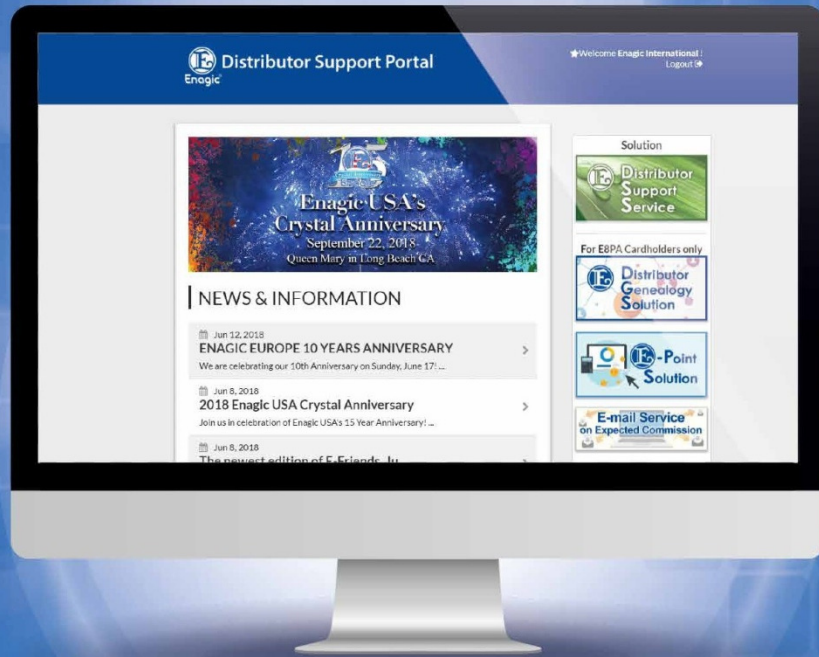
Enagic Distributor Support Portal

Welcome Enagic International ! Logout

Enagic USA's Crystal Anniversary
September 22, 2018
Queen Mary in Long Beach CA

NEWS & INFORMATION

Jun 12, 2018
ENAGIC EUROPE 10 YEARS ANNIVERSARY
We are celebrating our 10th Anniversary on Sunday, June 17! ...

Jun 8, 2018
2018 Enagic USA Crystal Anniversary
Join us in celebration of Enagic USA's 15 Year Anniversary! ...

Jun 8, 2018
The newest edition of E-Friends, Ju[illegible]

Solution

Distributor Support Service

For E8PA Cardholders only

Distributor Genealogy Solution

E-Point Solution

E-mail Service on Expected Commission